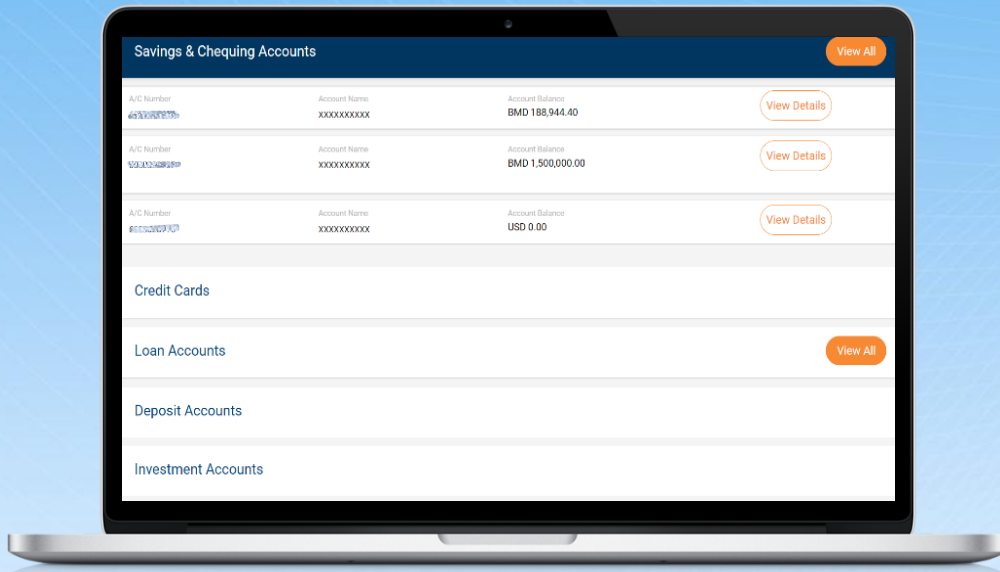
Savings & Chequing Accounts

View All

| A/C Number | Account Name | Account Balance | |
|---|---|---|---|
| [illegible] | xxxxxxxxxx | BMD 188,944.40 | View Details |
| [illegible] | xxxxxxxxxx | BMD 1,500,000.00 | View Details |
| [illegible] | xxxxxxxxxx | USD 0.00 | View Details |

Credit Cards

Loan Accounts

View All

Deposit Accounts

Investment Accounts